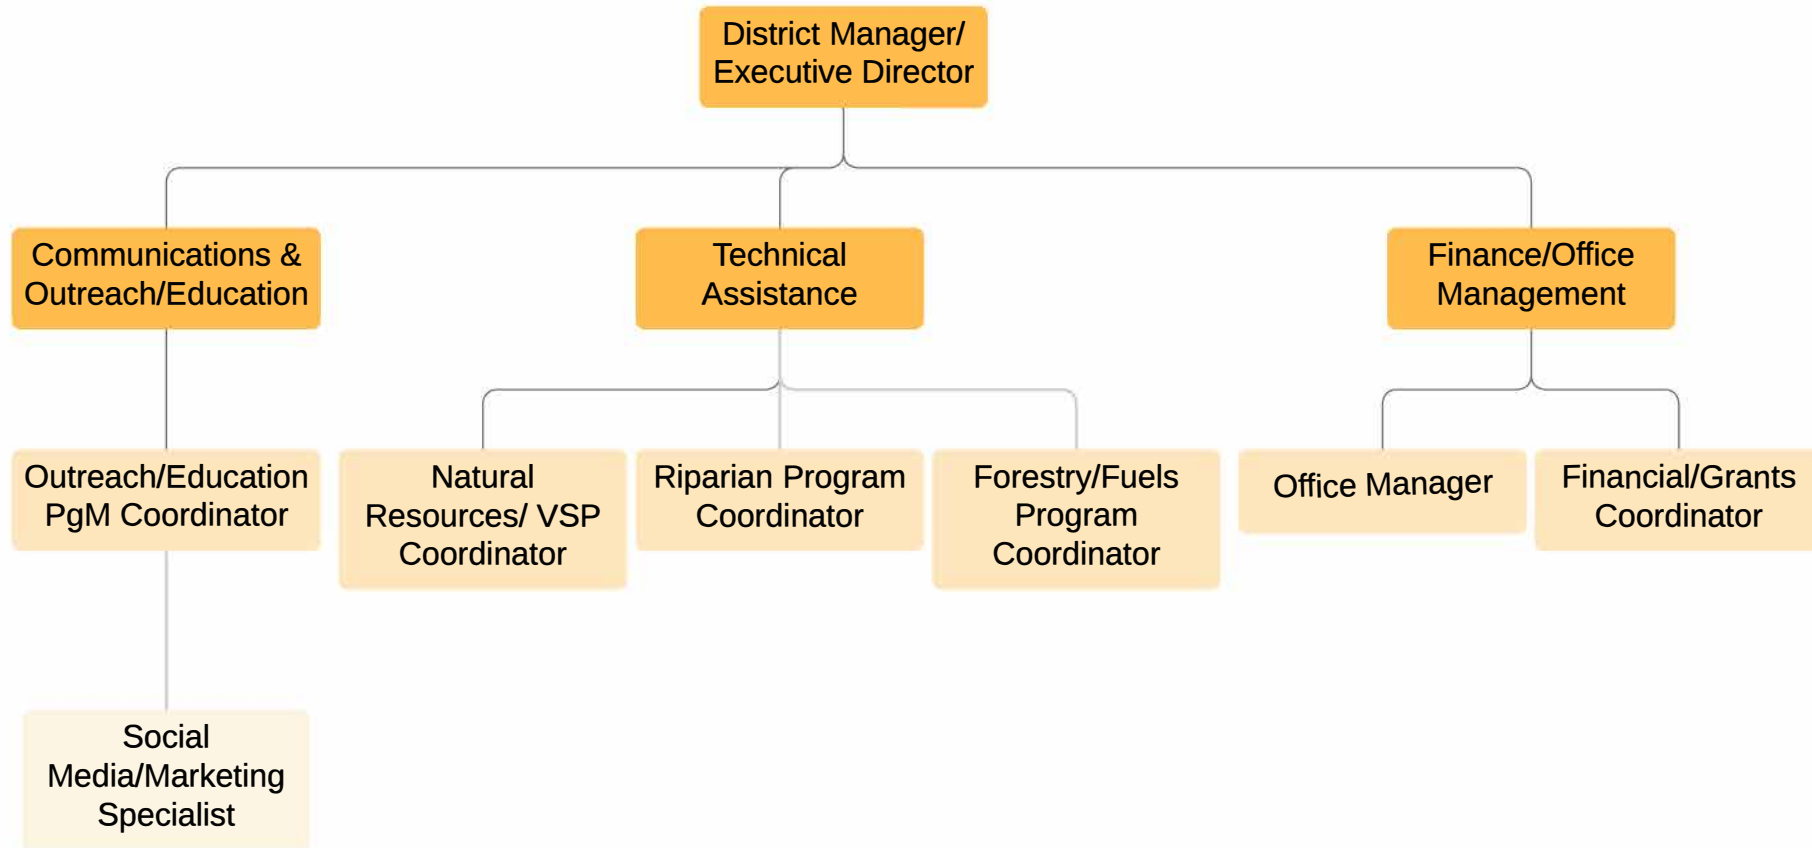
District Manager/ Executive Director

Communications & Outreach/Education

Technical Assistance

Finance/Office Management

Outreach/Education PgM Coordinator

Natural Resources/ VSP Coordinator

Riparian Program Coordinator

Forestry/Fuels Program Coordinator

Office Manager

Financial/Grants Coordinator

Social Media/Marketing Specialist